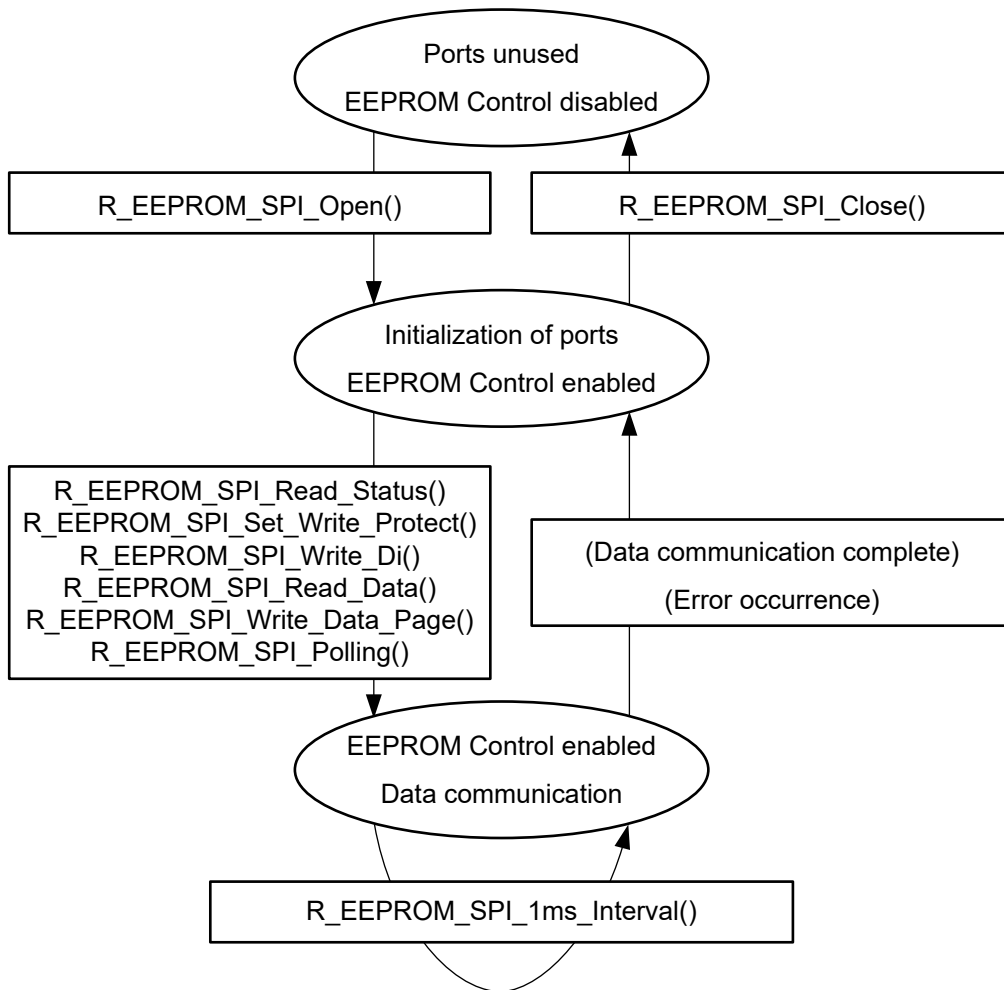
Ports unused
EEPROM Control disabled

R_EEPROM_SPI_Open()

R_EEPROM_SPI_Close()

Initialization of ports
EEPROM Control enabled

R_EEPROM_SPI_Read_Status()
R_EEPROM_SPI_Set_Write_Protect()
R_EEPROM_SPI_Write_Di()
R_EEPROM_SPI_Read_Data()
R_EEPROM_SPI_Write_Data_Page()
R_EEPROM_SPI_Polling()

(Data communication complete)
(Error occurrence)

EEPROM Control enabled
Data communication

R_EEPROM_SPI_1ms_Interval()